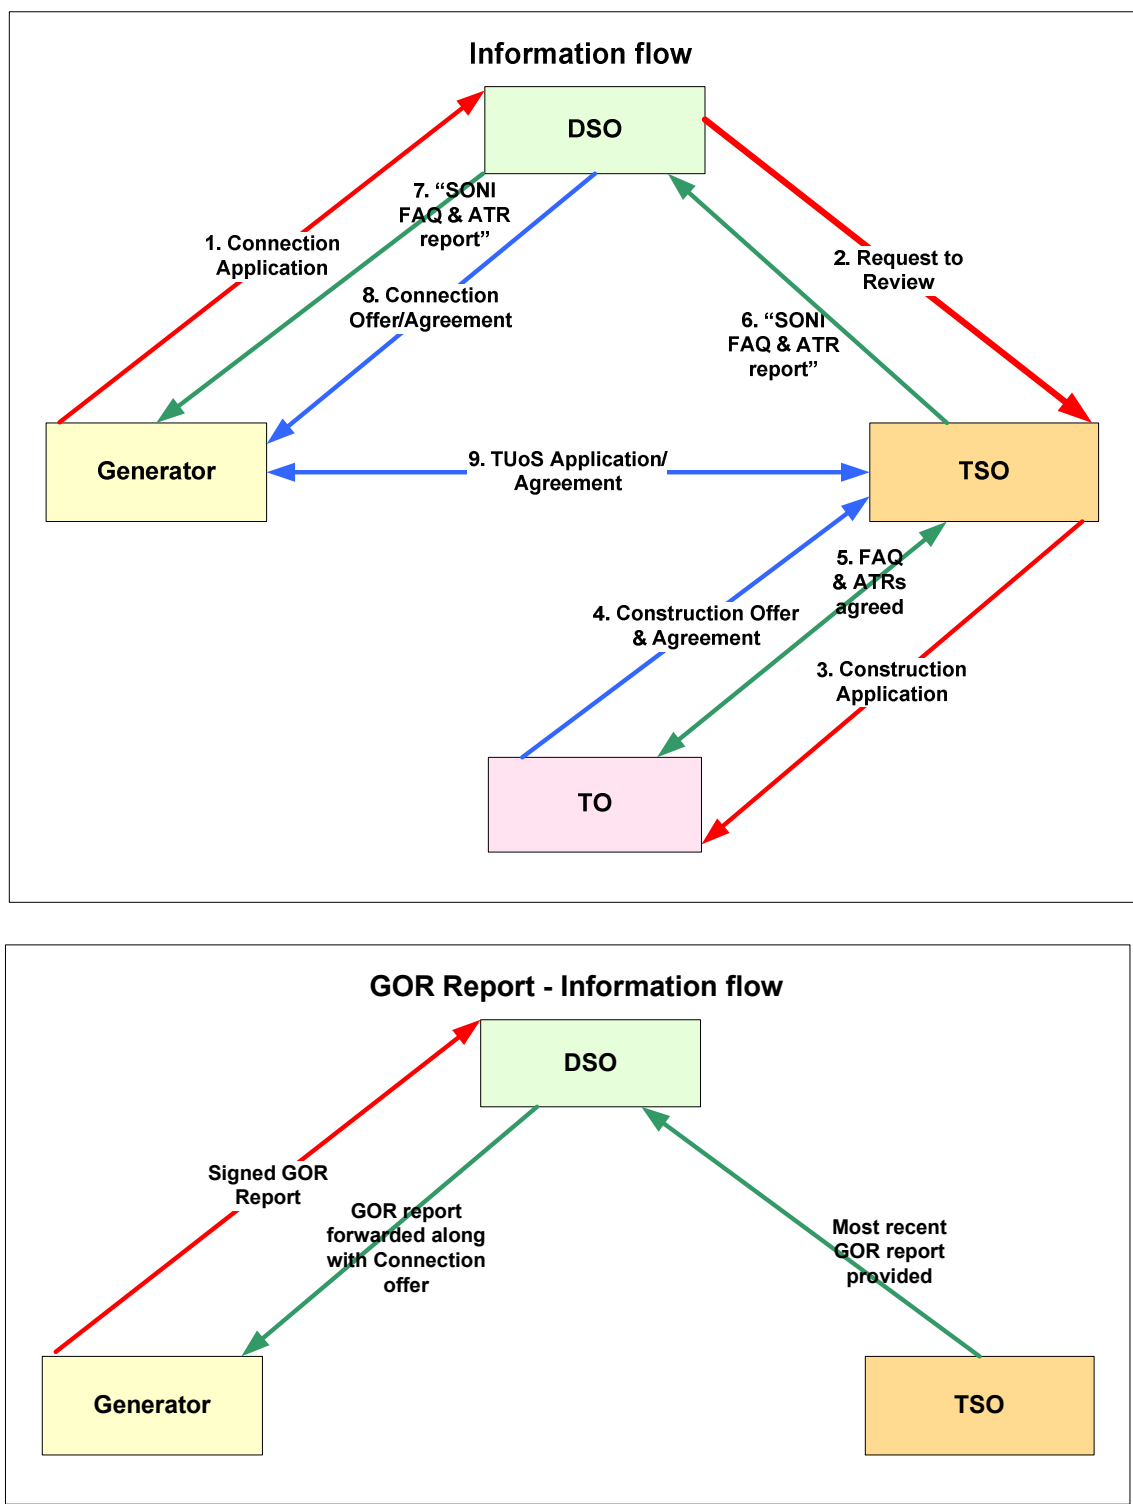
Information flow

DSO

7. "SONI FAQ & ATR report"

1. Connection Application

8. Connection Offer/Agreement

2. Request to Review

6. "SONI FAQ & ATR report"

Generator

9. TUoS Application/ Agreement

TSO

5. FAQ & ATRs agreed

4. Construction Offer & Agreement

3. Construction Application

TO

GOR Report - Information flow

DSO

Signed GOR Report

GOR report forwarded along with Connection offer

Most recent GOR report provided

Generator

TSO